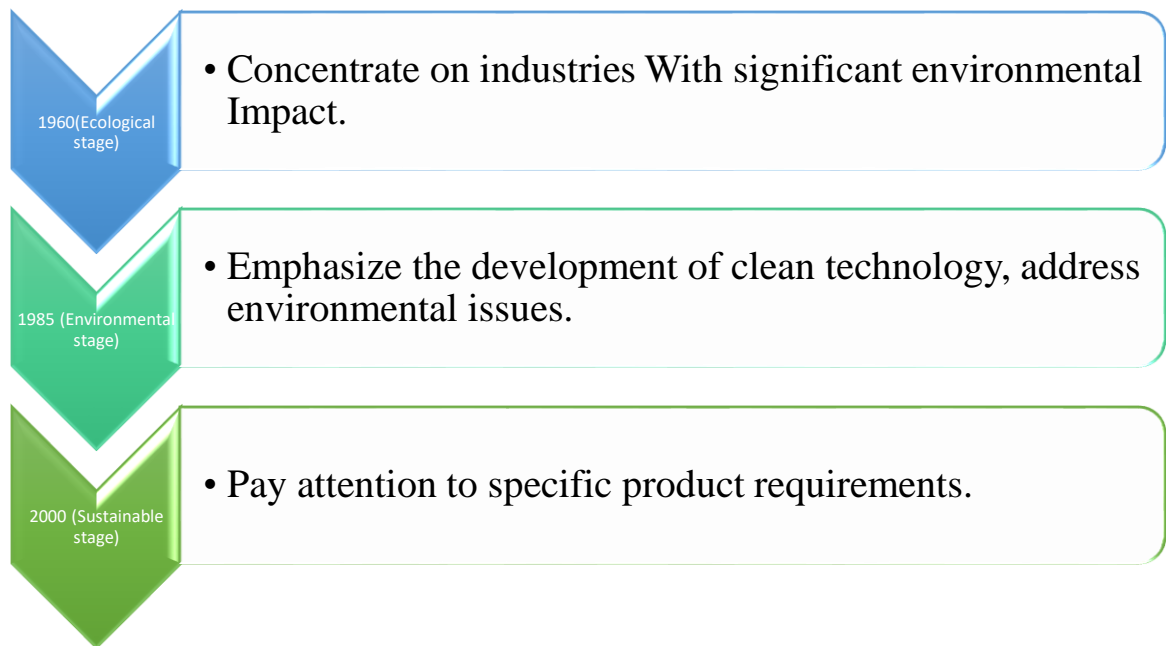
1960(Ecological stage)

• Concentrate on industries With significant environmental Impact.

1985 (Environmental stage)

• Emphasize the development of clean technology, address environmental issues.

2000 (Sustainable stage)

• Pay attention to specific product requirements.